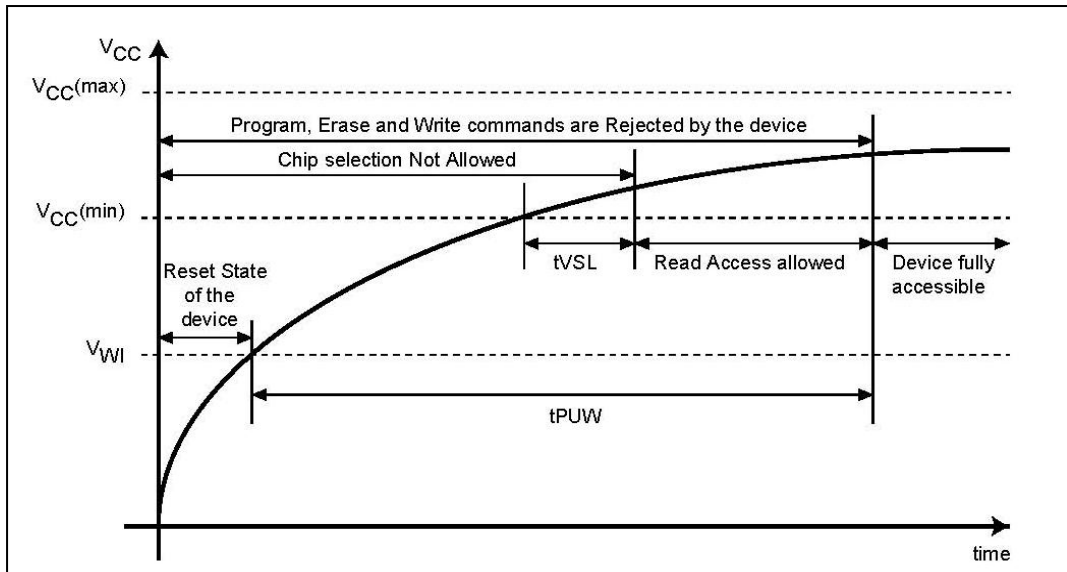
$V_{CC}$

$V_{CC}(max)$

Program, Erase and Write commands are Rejected by the device

Chip selection Not Allowed

$V_{CC}(min)$

tVSL

Read Access allowed

Device fully accessible

Reset State of the device

$V_{WI}$

tPUW

time